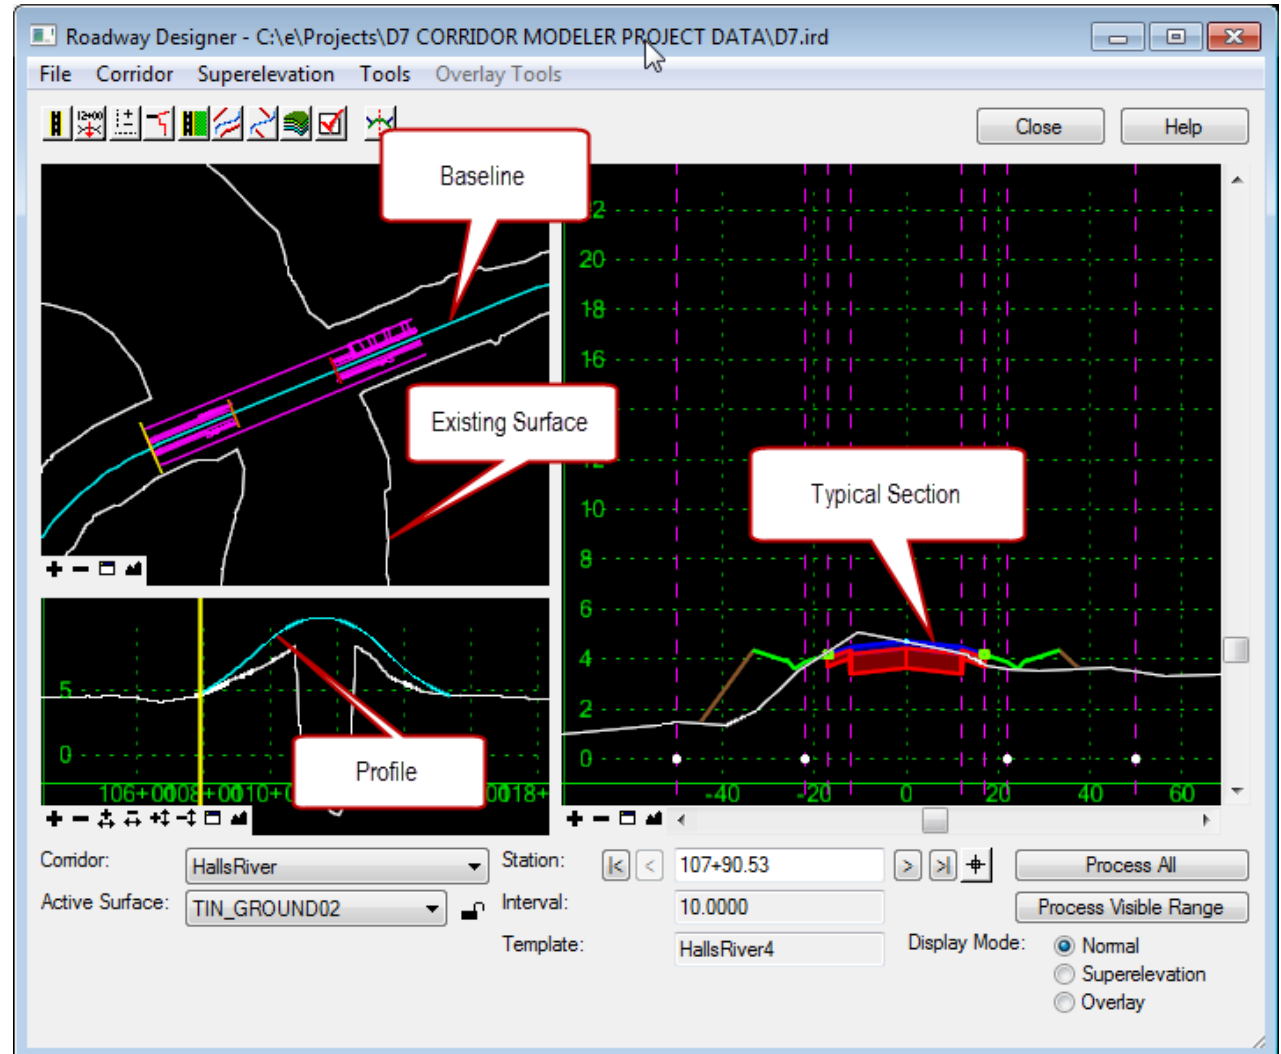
Roadway Designer - C:\e\Projects\D7 CORRIDOR MODELER PROJECT DATA\D7.ird

File Corridor Superelevation Tools Overlay Tools

Close Help

Baseline

Existing Surface

Typical Section

Profile

22
20
18
16
12
10
8
6
4
2
0

-40 -20 0 20 40 60

5
0

106+00 08+00 10+0 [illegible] 0018+

Corridor: HallsRiver

Active Surface: TIN_GROUND02

Station: 107+90.53

Interval: 10.0000

Template: HallsRiver4

Process All

Process Visible Range

Display Mode: Normal Superelevation Overlay